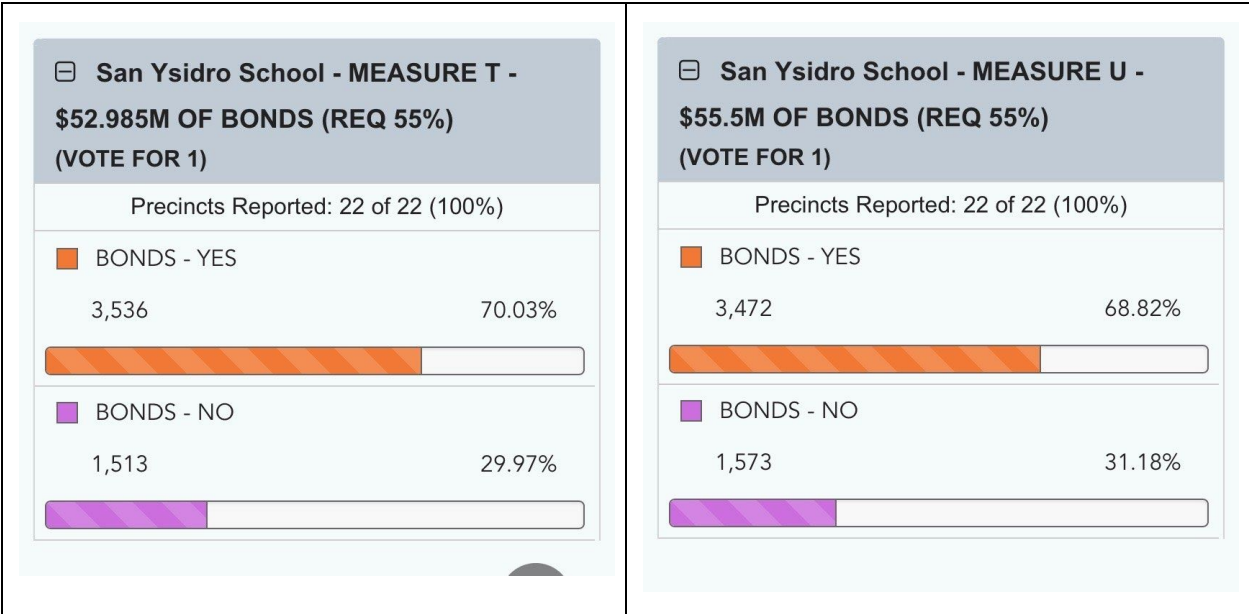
⊟ San Ysidro School - MEASURE T - $52.985M OF BONDS (REQ 55%) (VOTE FOR 1)

Precincts Reported: 22 of 22 (100%)

BONDS - YES

3,536 70.03%

BONDS - NO

1,513 29.97%

⊟ San Ysidro School - MEASURE U - $55.5M OF BONDS (REQ 55%) (VOTE FOR 1)

Precincts Reported: 22 of 22 (100%)

BONDS - YES

3,472 68.82%

BONDS - NO

1,573 31.18%